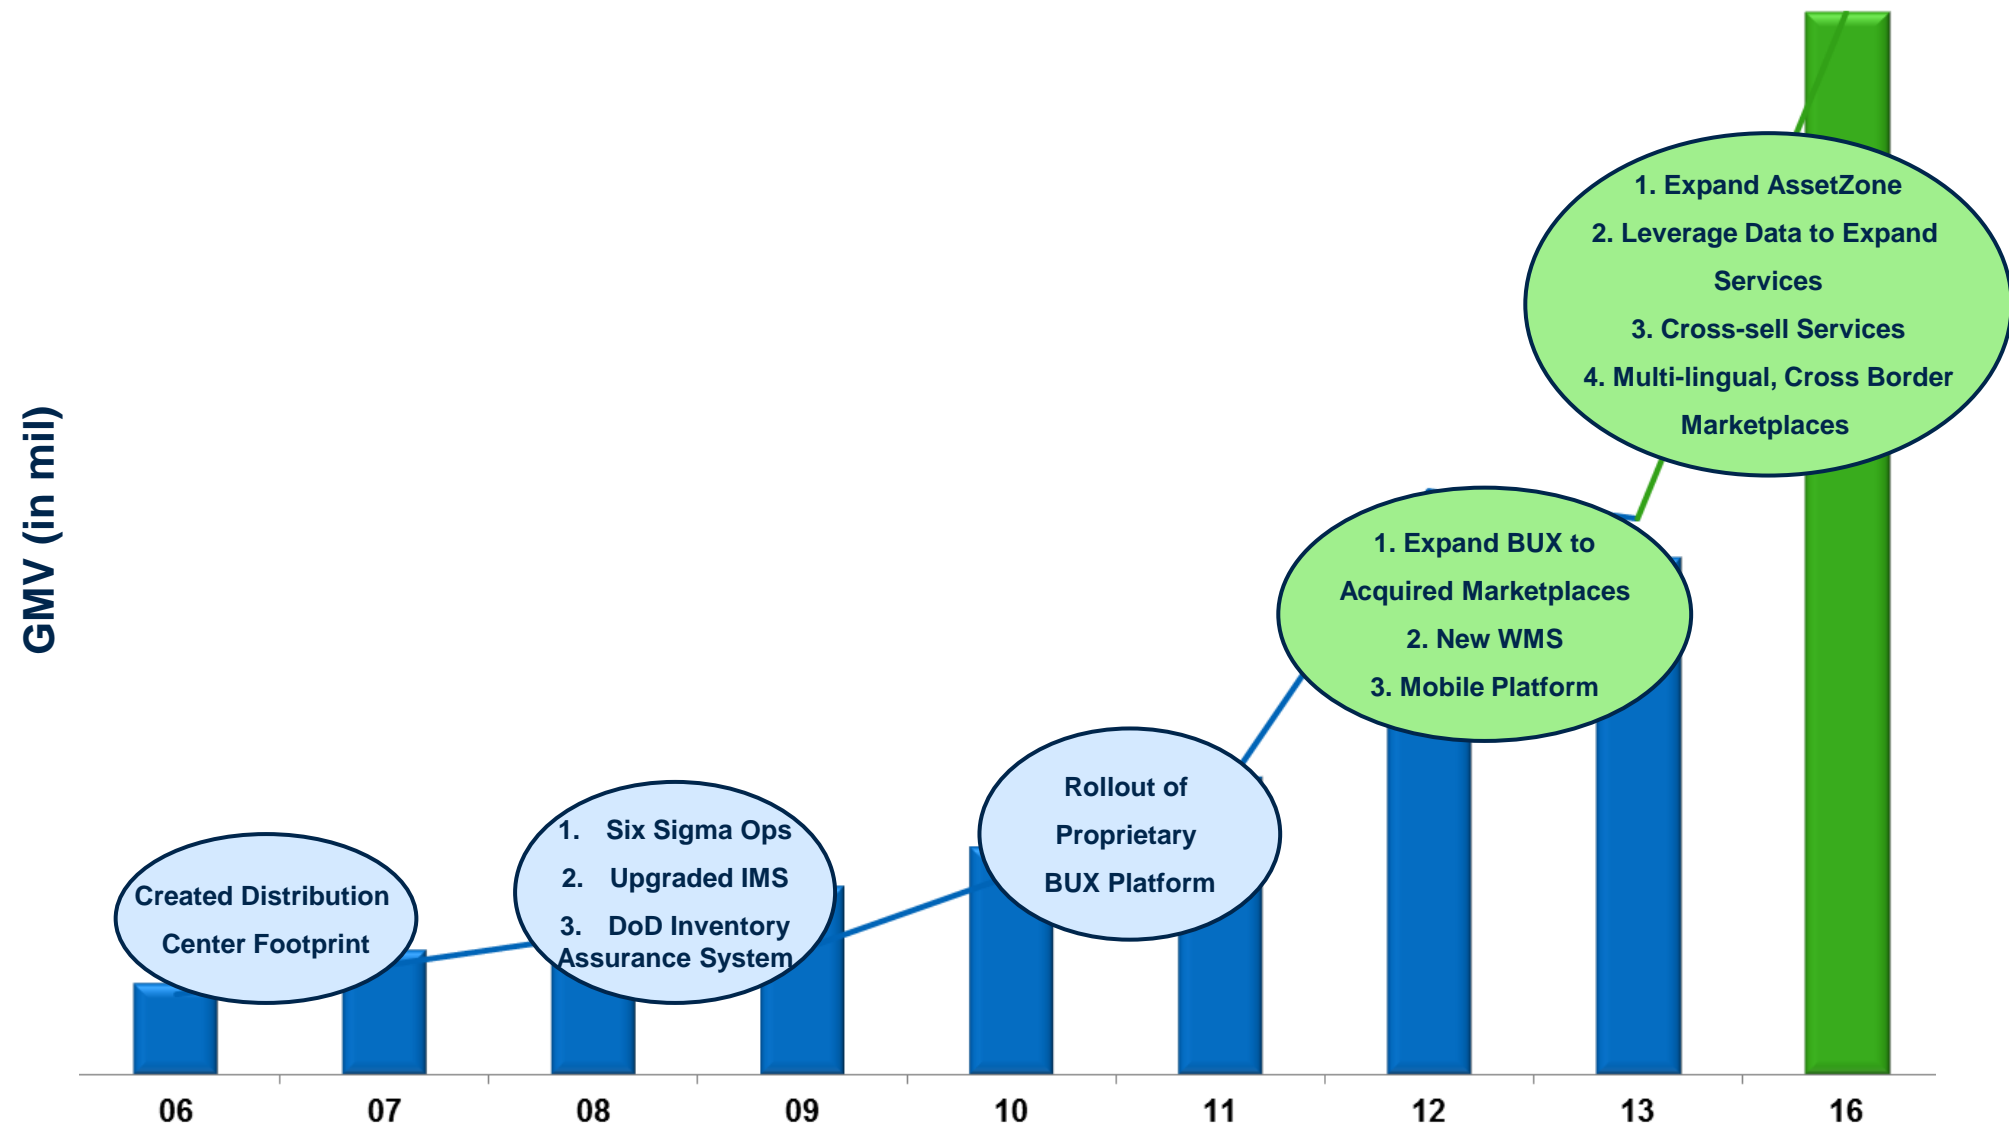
GMV (in mil)

1. Expand AssetZone
2. Leverage Data to Expand Services
3. Cross-sell Services
4. Multi-lingual, Cross Border Marketplaces

1. Expand BUX to Acquired Marketplaces
2. New WMS
3. Mobile Platform

Rollout of Proprietary BUX Platform

1. Six Sigma Ops
2. Upgraded IMS
3. DoD Inventory Assurance System

Created Distribution Center Footprint

06 07 08 09 10 11 12 13 16